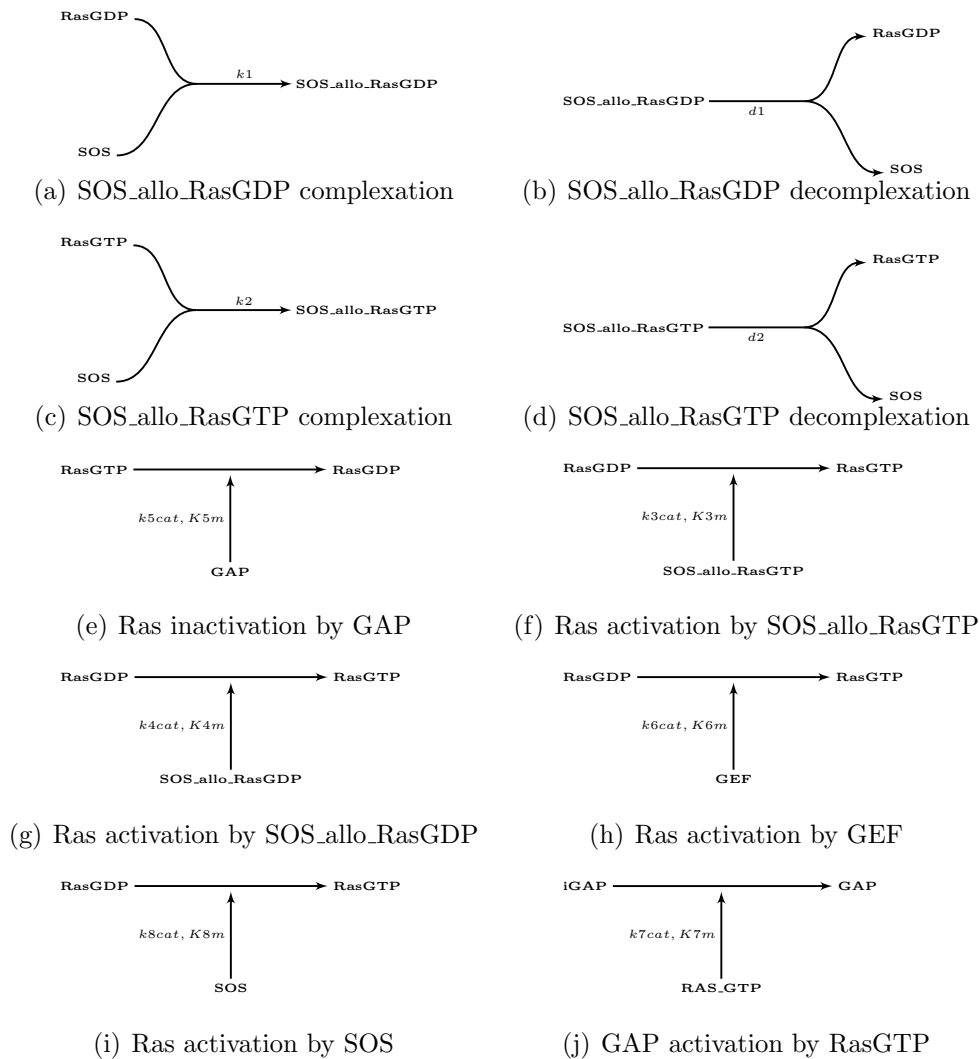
RasGDP
SOS
$k1$
SOS_allo_RasGDP

(a) SOS_allo_RasGDP complexation

SOS_allo_RasGDP
$d1$
RasGDP
SOS

(b) SOS_allo_RasGDP decomplexation

RasGTP
SOS
$k2$
SOS_allo_RasGTP

(c) SOS_allo_RasGTP complexation

SOS_allo_RasGTP
$d2$
RasGTP
SOS

(d) SOS_allo_RasGTP decomplexation

RasGTP
RasGDP
$k5cat$, $K5m$
GAP

(e) Ras inactivation by GAP

RasGDP
RasGTP
$k3cat$, $K3m$
SOS_allo_RasGTP

(f) Ras activation by SOS_allo_RasGTP

RasGDP
RasGTP
$k4cat$, $K4m$
SOS_allo_RasGDP

(g) Ras activation by SOS_allo_RasGDP

RasGDP
RasGTP
$k6cat$, $K6m$
GEF

(h) Ras activation by GEF

RasGDP
RasGTP
$k8cat$, $K8m$
SOS

(i) Ras activation by SOS

iGAP
GAP
$k7cat$, $K7m$
RAS_GTP

(j) GAP activation by RasGTP